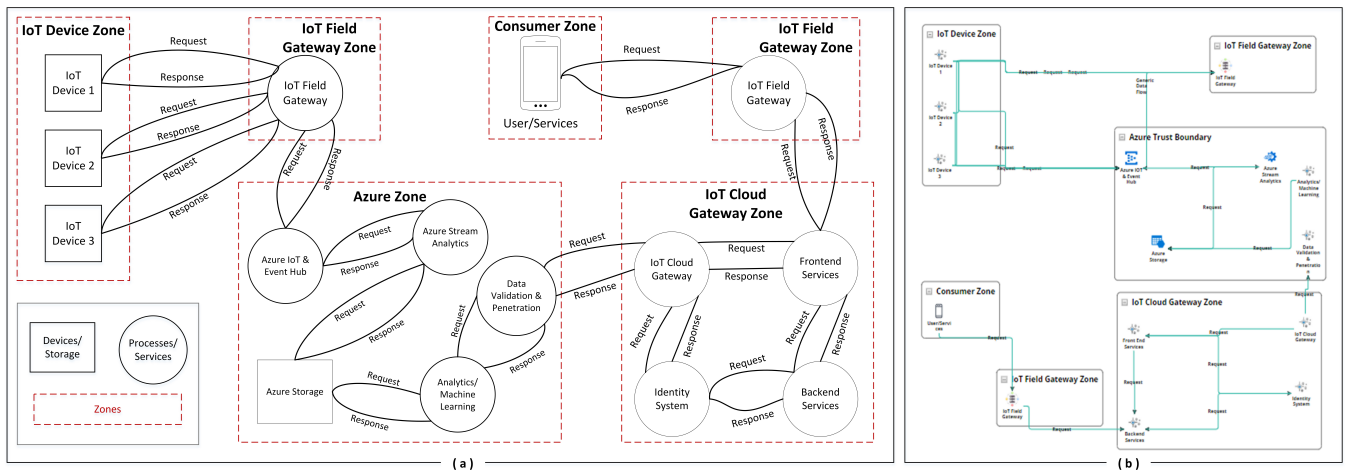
IoT Device Zone

IoT Device 1

IoT Device 2

IoT Device 3

Request

Response

Request

Response

Request

Response

IoT Field Gateway Zone

IoT Field Gateway

Request

Response

Consumer Zone

User/Services

Request

Response

IoT Field Gateway Zone

IoT Field Gateway

Request

Response

Azure Zone

Azure IoT & Event Hub

Request

Response

Azure Stream Analytics

Request

Response

Data Validation & Penetration

Request

Response

Azure Storage

Request

Response

Analytics/ Machine Learning

Request

Response

IoT Cloud Gateway Zone

IoT Cloud Gateway

Request

Response

Frontend Services

Request

Response

Request

Response

Identity System

Request

Response

Backend Services

Request

Response

Devices/ Storage

Processes/ Services

Zones

( a )

IoT Device Zone

IoT Device 1

IoT Device 2

IoT Device 3

Request

Request

Request

Generic Data Flow

IoT Field Gateway Zone

IoT Field Gateway

Request

Request

Azure Trust Boundary

Azure IOT & Event Hub

Request

Azure Stream Analytics

Analytics/ Machine Learning

Request

Azure Storage

Request

Data Validation & Penetratio n

Request

Consumer Zone

User/Servi ces

Request

IoT Cloud Gateway Zone

Front End Services

Request

IoT Cloud Gateway

Request

Identity System

Request

IoT Field Gateway Zone

IoT Field Gateway

Request

Backend Services

( b )